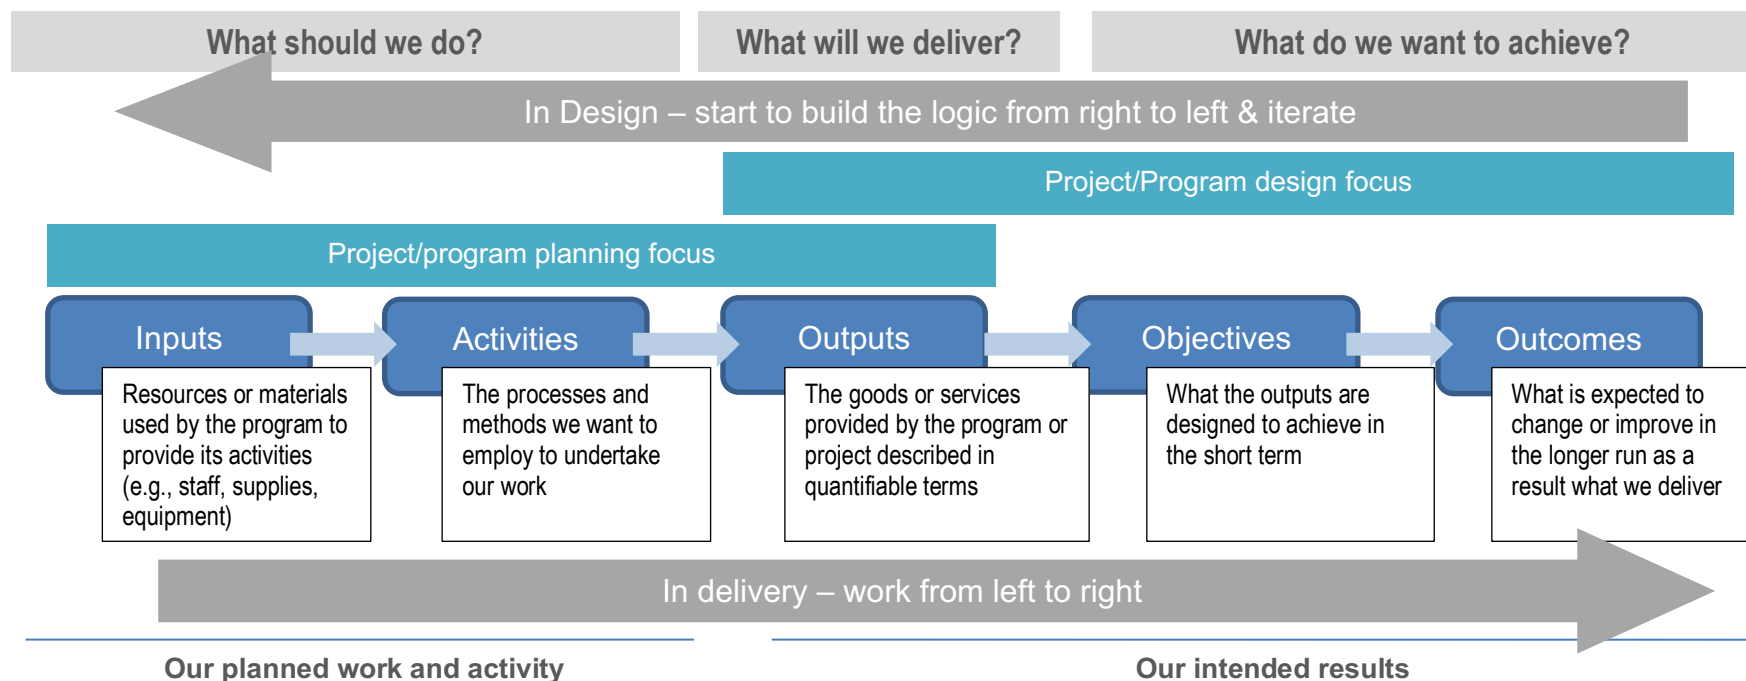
What should we do?

What will we deliver?

What do we want to achieve?

In Design – start to build the logic from right to left & iterate

Project/Program design focus

Project/program planning focus

Inputs

Resources or materials used by the program to provide its activities (e.g., staff, supplies, equipment)

Activities

The processes and methods we want to employ to undertake our work

Outputs

The goods or services provided by the program or project described in quantifiable terms

Objectives

What the outputs are designed to achieve in the short term

Outcomes

What is expected to change or improve in the longer run as a result what we deliver

In delivery – work from left to right

Our planned work and activity

Our intended results